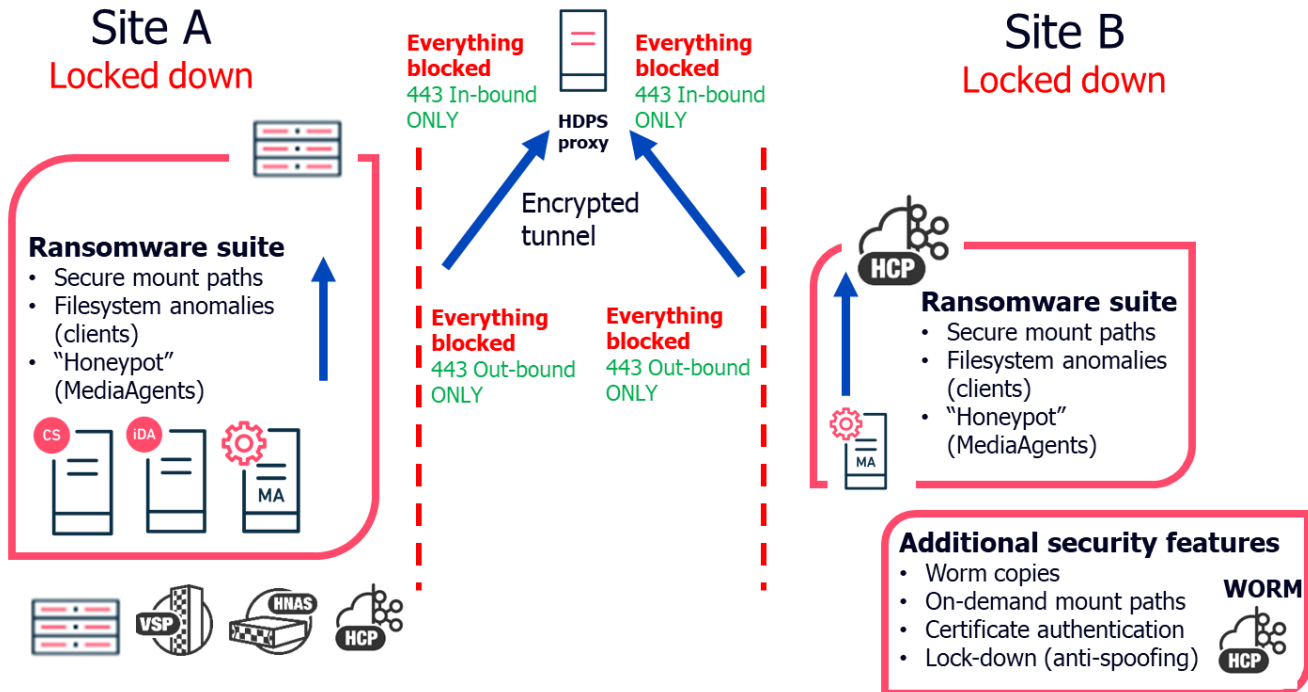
Site A
Locked down

Ransomware suite
• Secure mount paths
• Filesystem anomalies (clients)
• “Honeypot” (MediaAgents)

CS
iDA
MA

VSP
HNAS
HCP

Everything blocked
443 In-bound ONLY

HDPS proxy

Everything blocked
443 In-bound ONLY

Encrypted tunnel

Everything blocked
443 Out-bound ONLY

Everything blocked
443 Out-bound ONLY

Site B
Locked down

HCP

Ransomware suite
• Secure mount paths
• Filesystem anomalies (clients)
• “Honeypot” (MediaAgents)

MA

Additional security features
• Worm copies
• On-demand mount paths
• Certificate authentication
• Lock-down (anti-spoofing)

WORM
HCP